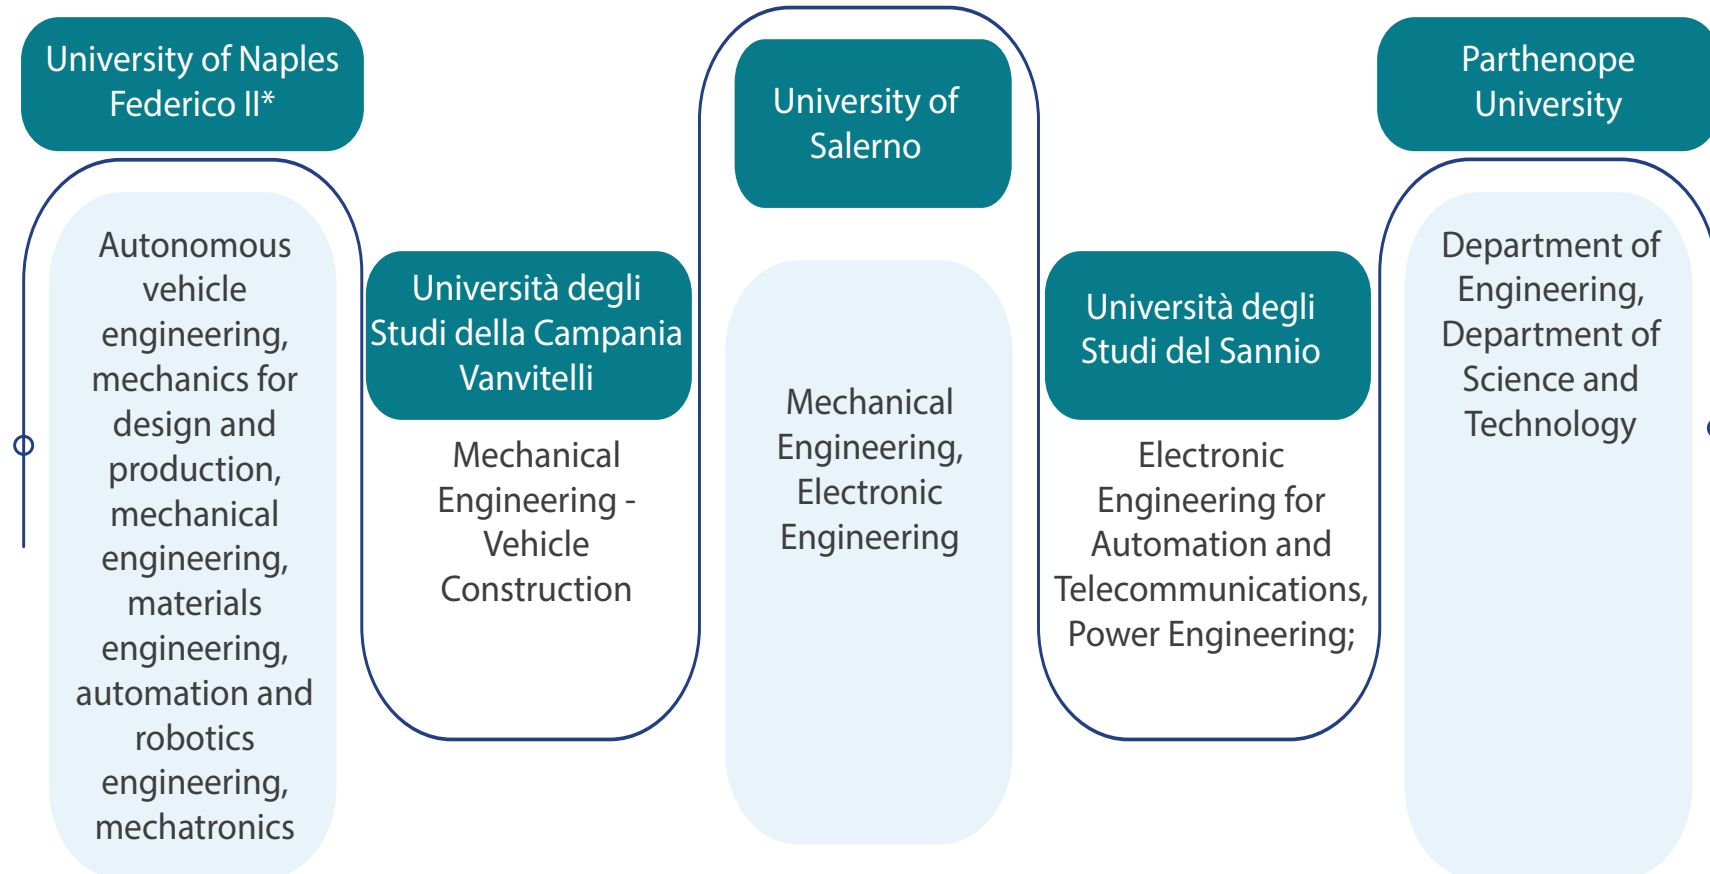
University of Naples Federico II*

Autonomous vehicle engineering, mechanics for design and production, mechanical engineering, materials engineering, automation and robotics engineering, mechatronics

Università degli Studi della Campania Vanvitelli

Mechanical Engineering - Vehicle Construction

University of Salerno

Mechanical Engineering, Electronic Engineering

Università degli Studi del Sannio

Electronic Engineering for Automation and Telecommunications, Power Engineering;

Parthenope University

Department of Engineering, Department of Science and Technology